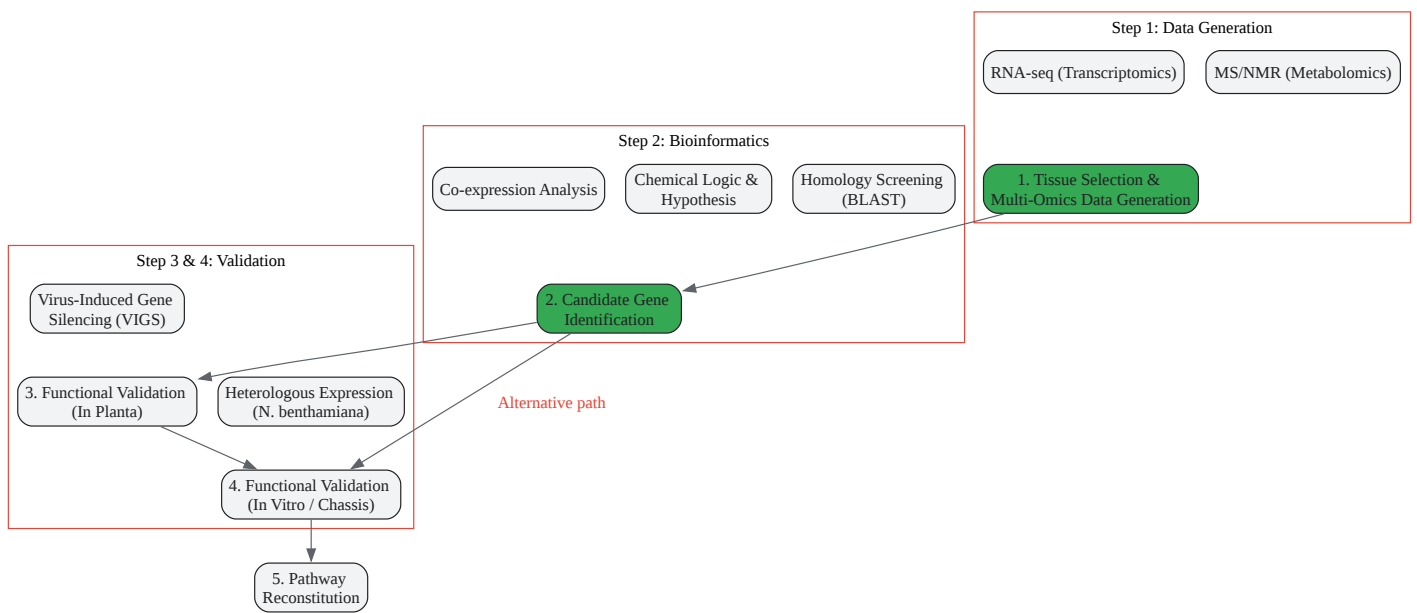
Step 1: Data Generation

RNA-seq (Transcriptomics)

MS/NMR (Metabolomics)

1. Tissue Selection & Multi-Omics Data Generation

Step 2: Bioinformatics

Co-expression Analysis

Chemical Logic & Hypothesis

Homology Screening (BLAST)

2. Candidate Gene Identification

Step 3 & 4: Validation

Virus-Induced Gene Silencing (VIGS)

3. Functional Validation (In Planta)

Heterologous Expression (N. benthamiana)

Alternative path

4. Functional Validation (In Vitro / Chassis)

5. Pathway Reconstitution